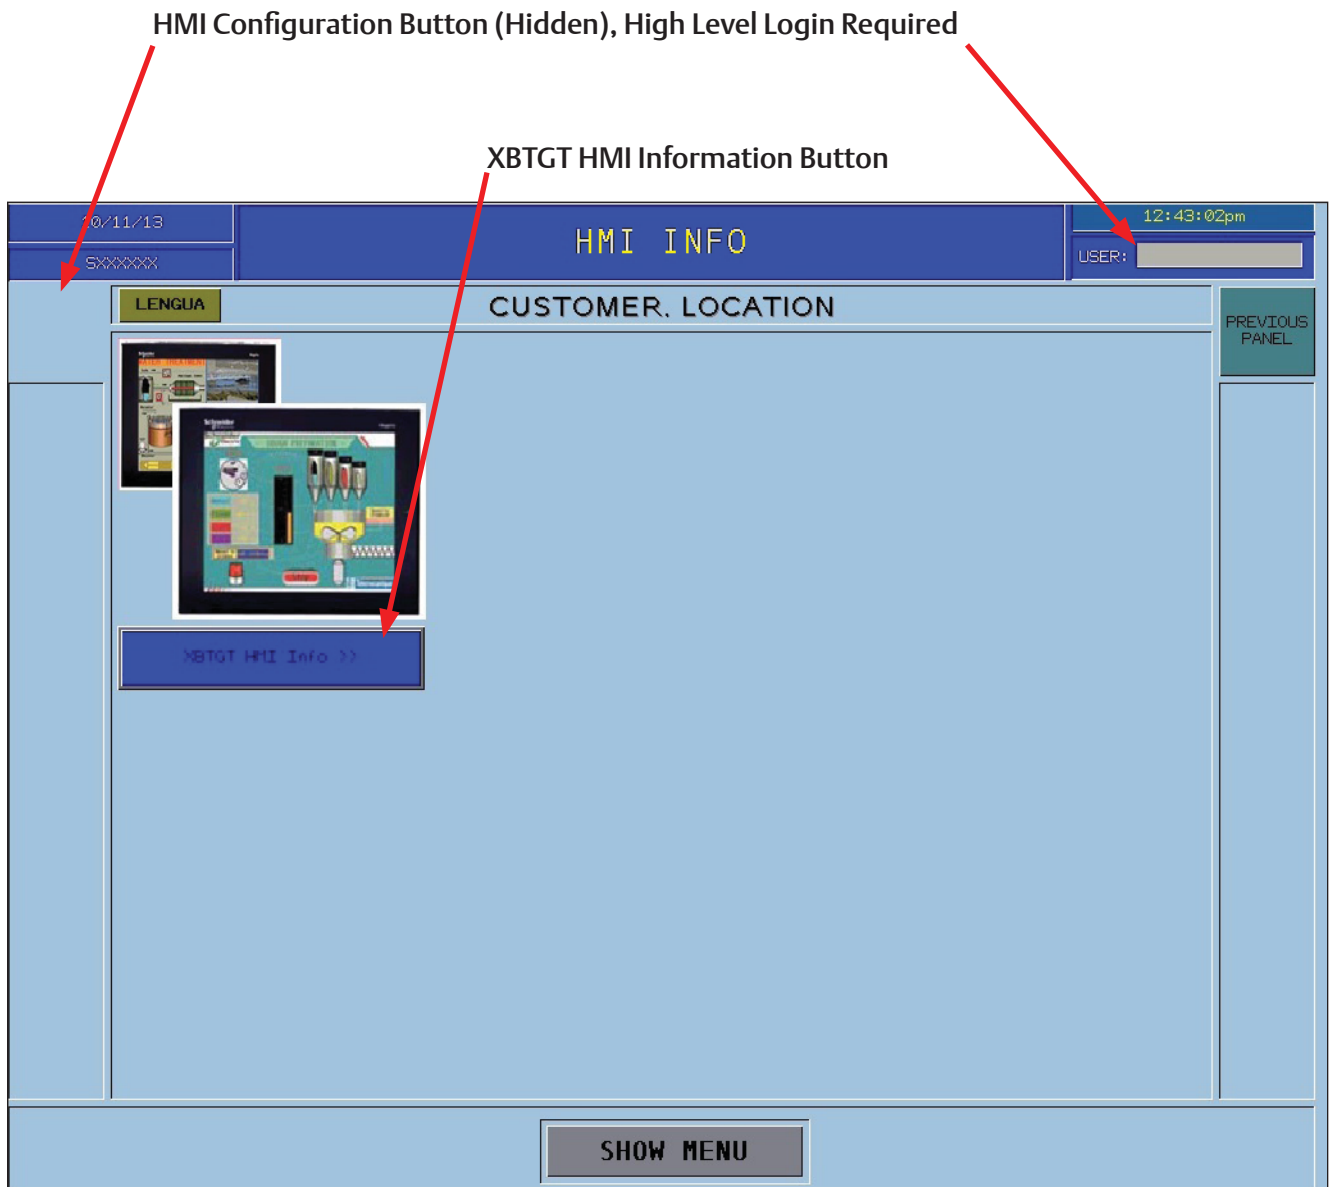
HMI Configuration Button (Hidden), High Level Login Required

XBTGT HMI Information Button

10/11/13

SXXXXXX

HMI INFO

12:43:02pm

USER:

LENGUA

CUSTOMER, LOCATION

PREVIOUS PANEL

XBTGT HMI Info >>

SHOW MENU